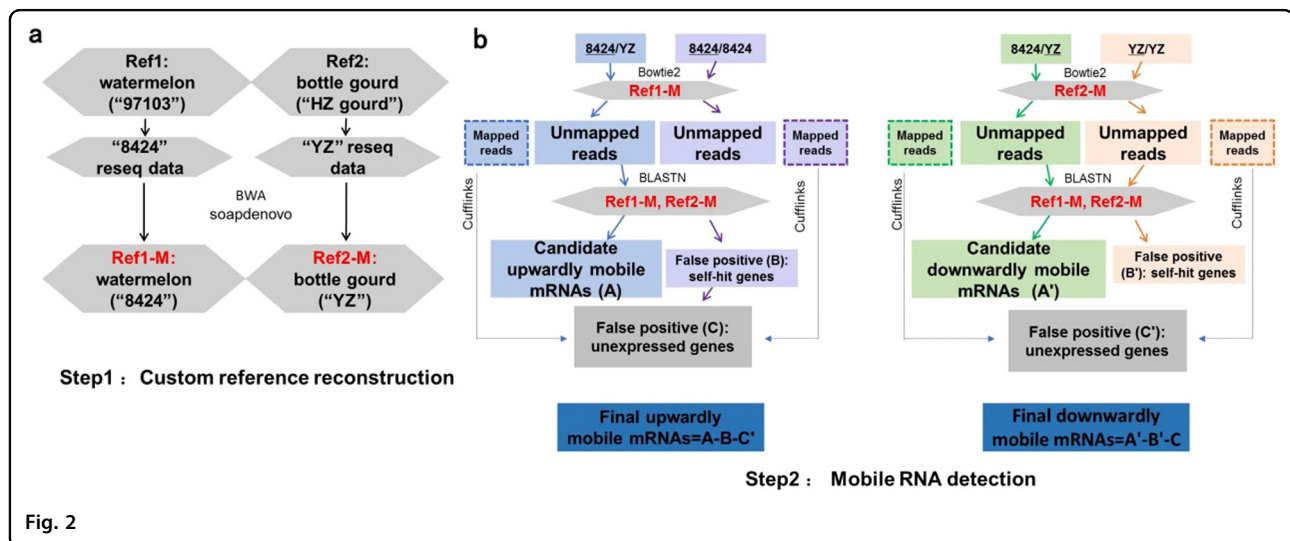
a

Ref1: watermelon ("97103")

Ref2: bottle gourd ("HZ gourd")

"8424" reseq data

"YZ" reseq data

BWA soapdenovo

Ref1-M: watermelon ("8424")

Ref2-M: bottle gourd ("YZ")

Step1 : Custom reference reconstruction

b

8424/YZ

8424/8424

Bowtie2

Ref1-M

Mapped reads

Unmapped reads

Unmapped reads

Mapped reads

BLASTN

Cufflinks

Ref1-M, Ref2-M

Cufflinks

Candidate upwardly mobile mRNAs (A)

False positive (B): self-hit genes

False positive (C): unexpressed genes

Final upwardly mobile mRNAs=A-B-C'

8424/YZ

YZ/YZ

Bowtie2

Ref2-M

Mapped reads

Unmapped reads

Unmapped reads

Mapped reads

BLASTN

Cufflinks

Ref1-M, Ref2-M

Cufflinks

Candidate downwardly mobile mRNAs (A')

False positive (B'): self-hit genes

False positive (C'): unexpressed genes

Final downwardly mobile mRNAs=A'-B'-C

Step2 : Mobile RNA detection

Fig. 2